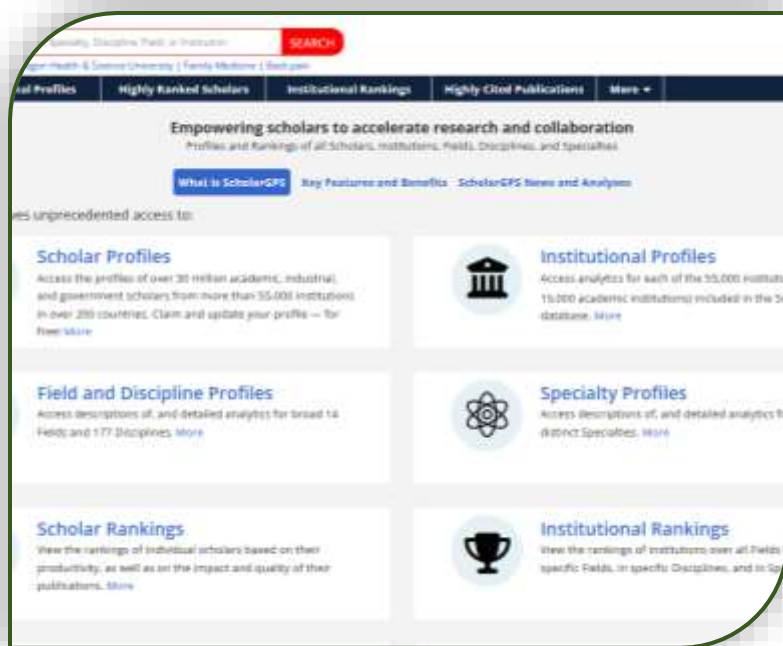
Specialty, Discipline, Field, or Institution SEARCH

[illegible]gon Health & Science University | Family Medicine | Back pain

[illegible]al Profiles | Highly Ranked Scholars | Institutional Rankings | Highly Cited Publications | More ▾

Empowering scholars to accelerate research and collaboration

Profiles and Rankings of all Scholars, Institutions, Fields, Disciplines, and Specialties

What is ScholarGPS | Key Features and Benefits | ScholarGPS News and Analyses

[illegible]es unprecedented access to:

Scholar Profiles

Access the profiles of over 30 million academic, industrial, and government scholars from more than 55,000 institutions in over 200 countries. Claim and update your profile — for free! More

Institutional Profiles

Access analytics for each of the 55,000 institutio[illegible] 15,000 academic institutions) included in the S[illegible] database. More

Field and Discipline Profiles

Access descriptions of, and detailed analytics for broad 14 Fields and 177 Disciplines. More

Specialty Profiles

Access descriptions of, and detailed analytics f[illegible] distinct Specialties. More

Scholar Rankings

View the rankings of individual scholars based on their productivity, as well as on the impact and quality of their publications. More

Institutional Rankings

View the rankings of institutions over all Fields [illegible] specific Fields, in specific Disciplines, and in Sp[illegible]